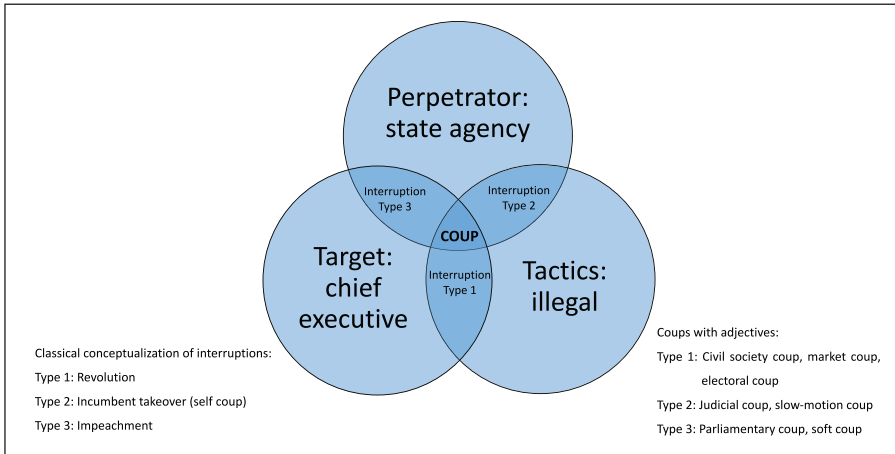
Perpetrator: state agency

Interruption Type 3

Interruption Type 2

COUP

Target: chief executive

Interruption Type 1

Tactics: illegal

Classical conceptualization of interruptions:
Type 1: Revolution
Type 2: Incumbent takeover (self coup)
Type 3: Impeachment

Coups with adjectives:
Type 1: Civil society coup, market coup, electoral coup
Type 2: Judicial coup, slow-motion coup
Type 3: Parliamentary coup, soft coup